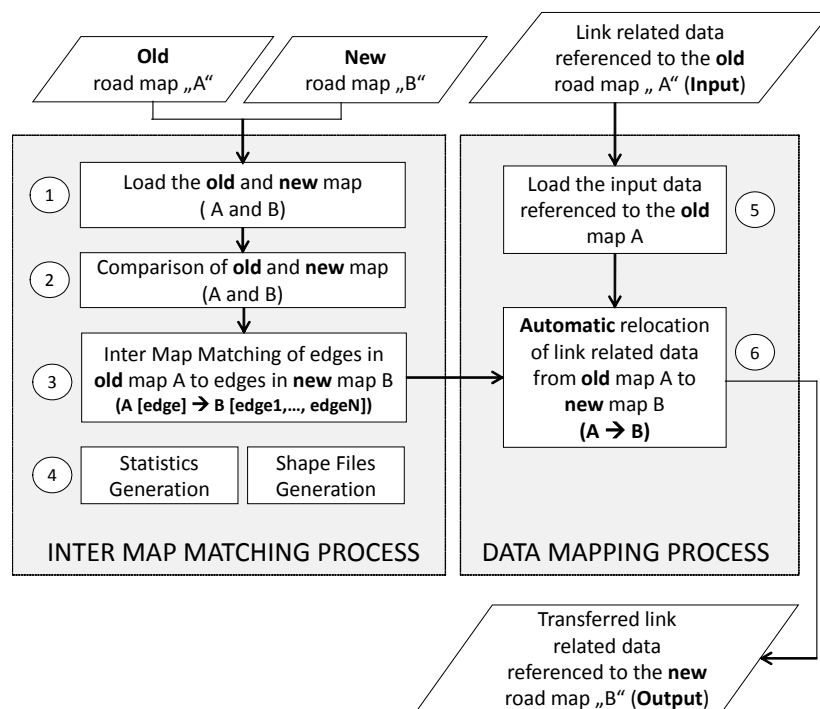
Old
road map „A“

New
road map „B“

Link related data referenced to the old road map „ A“ (Input)

1 Load the old and new map ( A and B)

2 Comparison of old and new map (A and B)

3 Inter Map Matching of edges in old map A to edges in new map B (A [edge] → B [edge1,…, edgeN])

4 Statistics Generation

Shape Files Generation

INTER MAP MATCHING PROCESS

Load the input data referenced to the old map A 5

Automatic relocation of link related data from old map A to new map B (A → B) 6

DATA MAPPING PROCESS

Transferred link related data referenced to the new road map „B“ (Output)